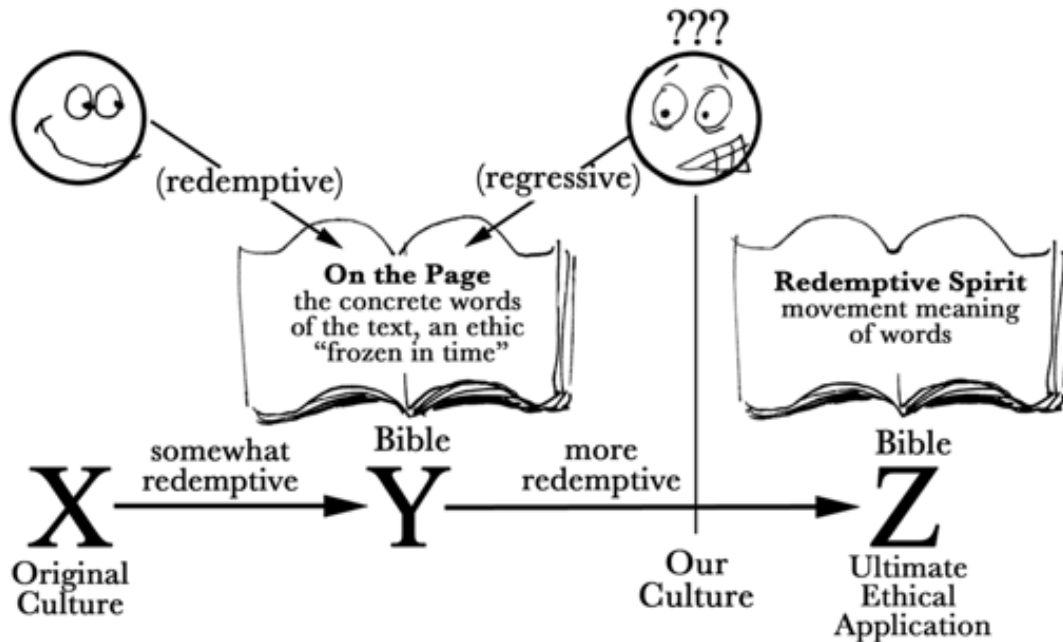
???

(redemptive)

(regressive)

**On the Page**
the concrete words of the text, an ethic "frozen in time"

**Redemptive Spirit**
movement meaning of words

Bible

Bible

somewhat redemptive

more redemptive

X
Original Culture

Y

Our Culture

Z
Ultimate Ethical Application